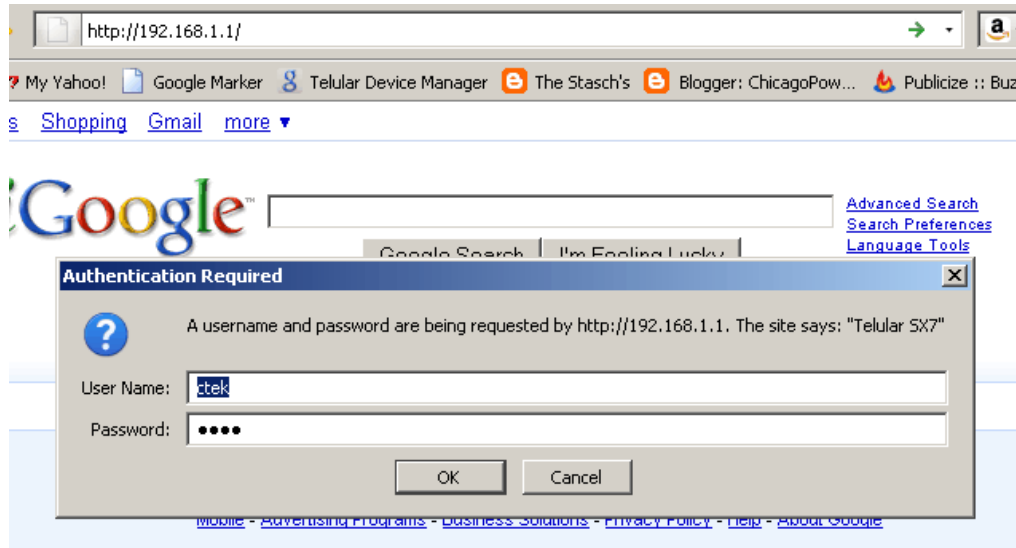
http://192.168.1.1/

My Yahoo! Google Marker Telular Device Manager The Stasch's Blogger: ChicagoPow... Publicize :: Buz

s Shopping Gmail more ▾

Google

Advanced Search
Search Preferences
Language Tools

Google Search I'm Feeling Lucky

Authentication Required

A username and password are being requested by http://192.168.1.1. The site says: "Telular SX7"

User Name: ctek

Password: ●●●●

OK Cancel

Mobile - Advertising Programs - Business Solutions - Privacy Policy - Help - About Google